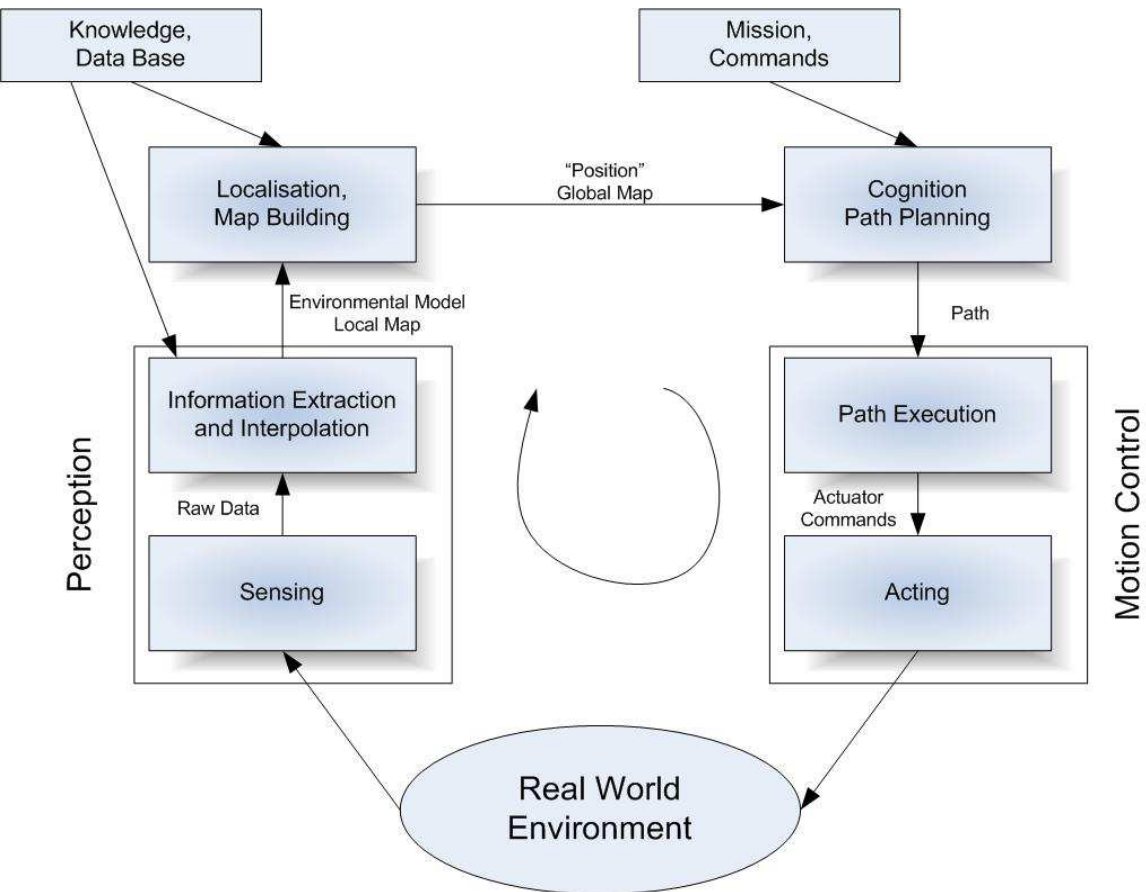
Knowledge, Data Base

Mission, Commands

Localisation, Map Building

"Position" Global Map

Cognition Path Planning

Environmental Model Local Map

Path

Information Extraction and Interpolation

Path Execution

Perception

Motion Control

Raw Data

Actuator Commands

Sensing

Acting

Real World Environment